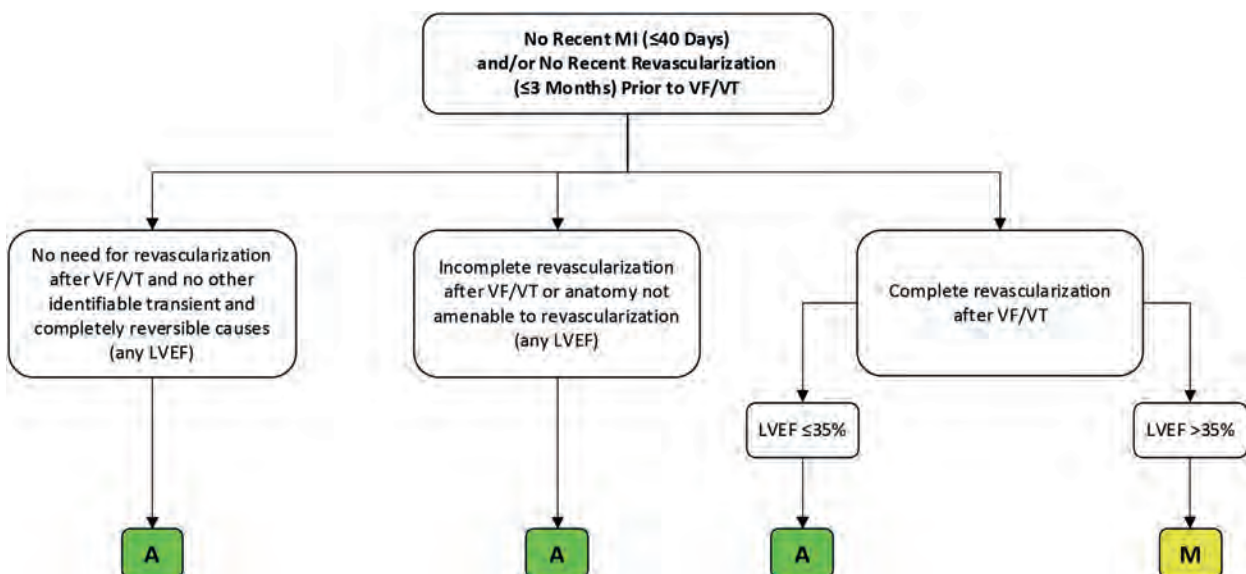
No Recent MI (≤40 Days) and/or No Recent Revascularization (≤3 Months) Prior to VF/VT

No need for revascularization after VF/VT and no other identifiable transient and completely reversible causes (any LVEF)

Incomplete revascularization after VF/VT or anatomy not amenable to revascularization (any LVEF)

Complete revascularization after VF/VT

LVEF ≤35%

LVEF >35%

A

A

A

M